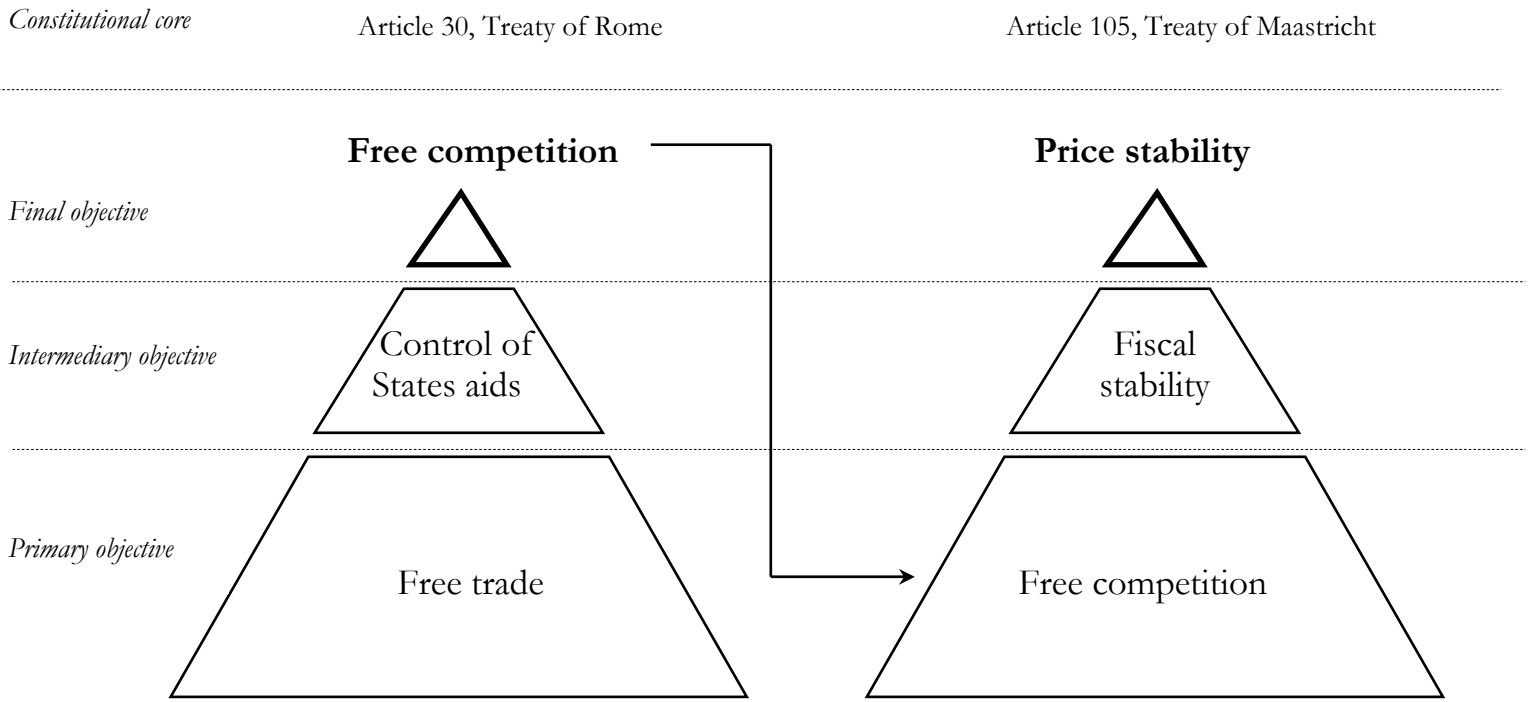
Constitutional core

Article 30, Treaty of Rome

Article 105, Treaty of Maastricht

Free competition

Price stability

Final objective

Intermediary objective

Control of States aids

Fiscal stability

Primary objective

Free trade

Free competition